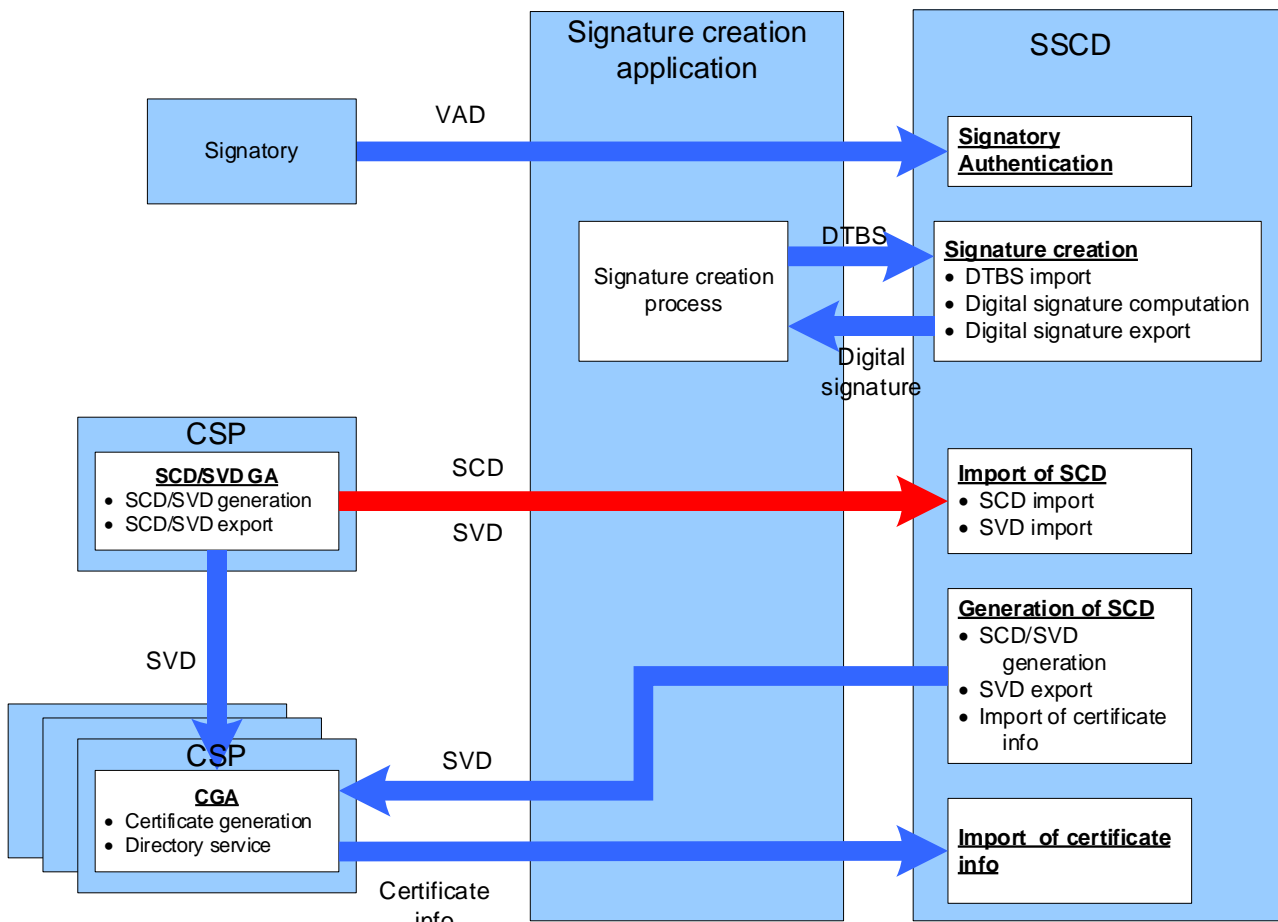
Signature creation application

SSCD

Signatory

VAD

Signatory Authentication

Signature creation process

DTBS

Digital signature

Signature creation
• DTBS import
• Digital signature computation
• Digital signature export

CSP

SCD/SVD GA
• SCD/SVD generation
• SCD/SVD export

SCD

SVD

Import of SCD
• SCD import
• SVD import

Generation of SCD
• SCD/SVD generation
• SVD export
• Import of certificate info

SVD

CSP

CGA
• Certificate generation
• Directory service

SVD

Certificate info

Import of certificate info